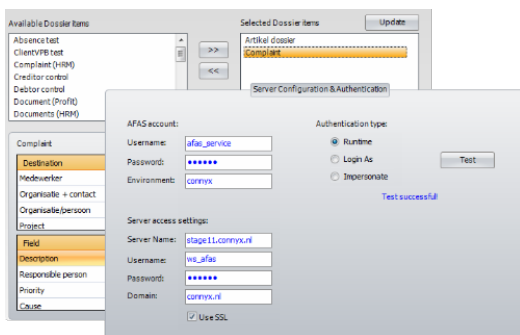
Available Dossier items

Absence test
ClientVPB test
Complaint (HRM)
Creditor control
Debtor control
Document (Profit)
Documents (HRM)

>>
<<

Selected Dossier items
Update

Artikel dossier
Complaint

Complaint

Destination
Medewerker
Organisatie + contact
Organisatie/persoon
Project

Field
Description
Responsible person
Priority
Cause

Server Configuration & Authentication

AFAS account:
Username: afas_service
Password: ●●●●●●
Environment: connyx

Authentication type:
Runtime
Login As
Impersonate

Test

Test successful!

Server access settings:
Server Name: stage11.connyx.nl
Username: ws_afas
Password: ●●●●●●
Domain: connyx.nl
Use SSL